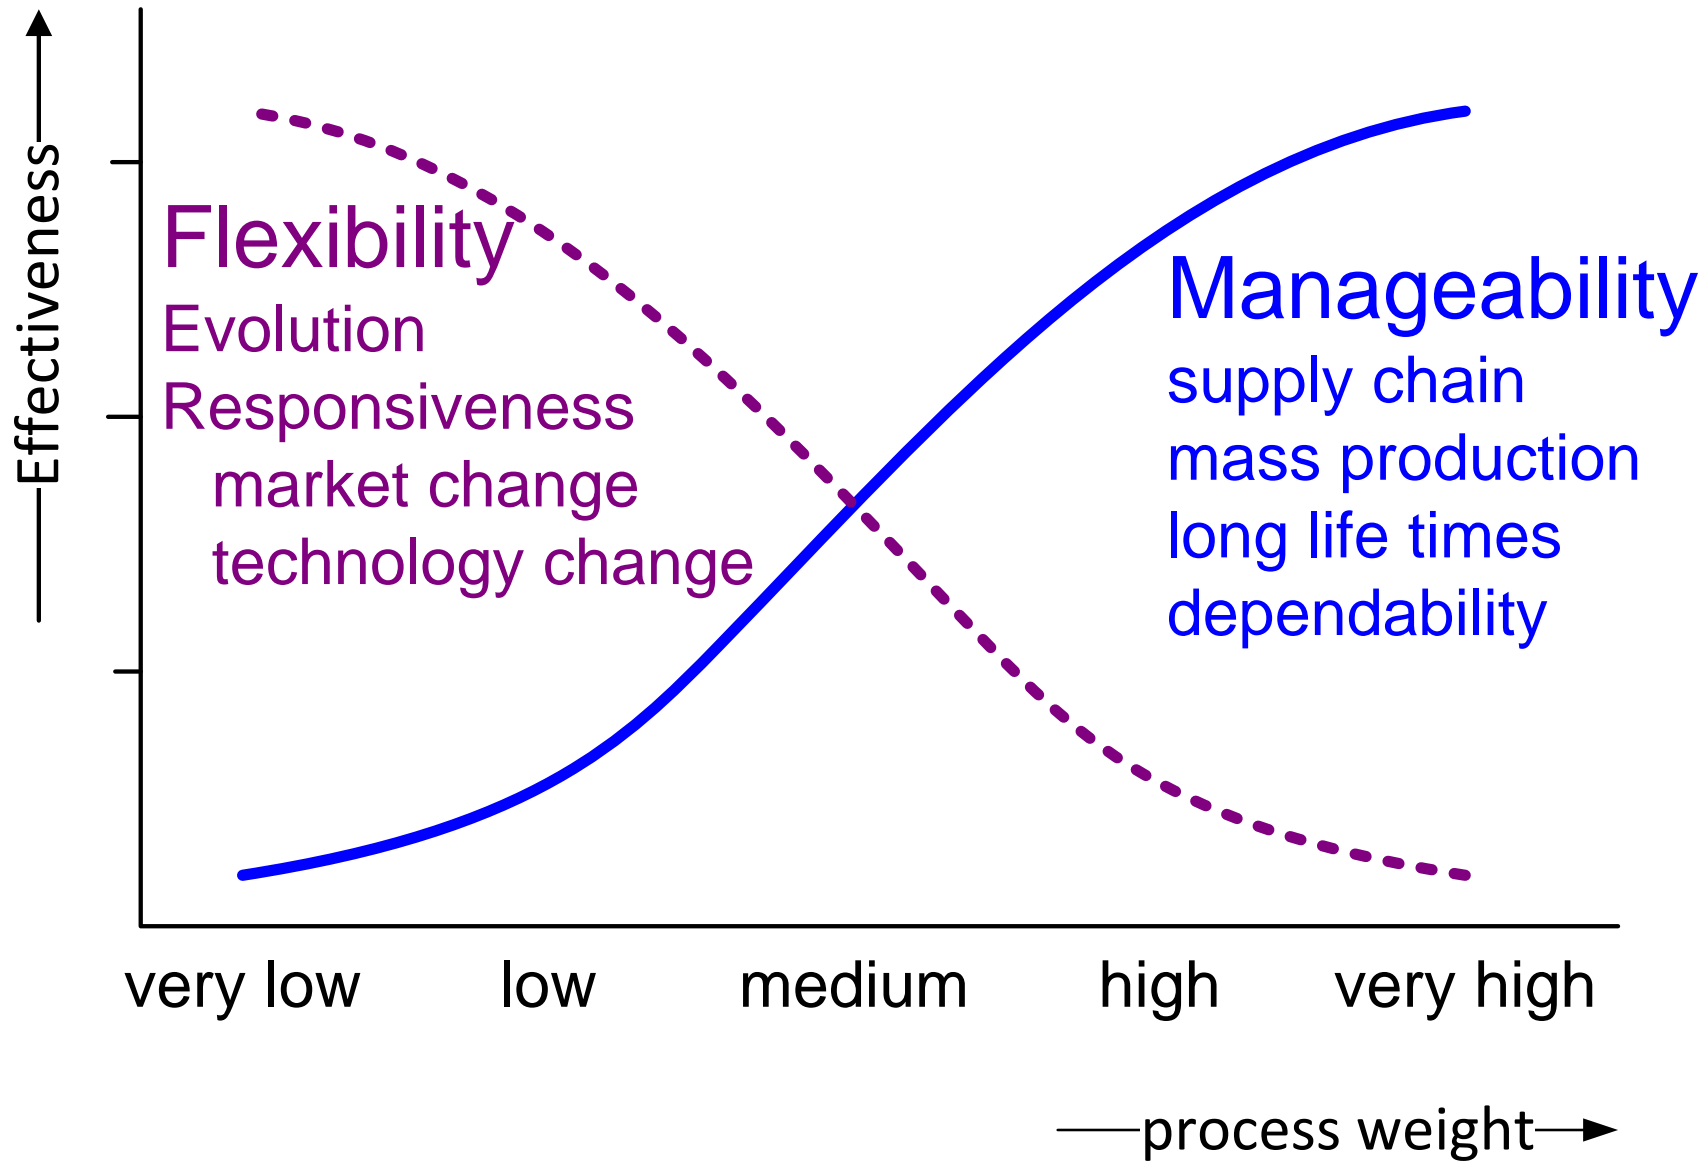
Effectiveness

Flexibility
Evolution
Responsiveness
market change
technology change

Manageability
supply chain
mass production
long life times
dependability

very low
low
medium
high
very high

process weight